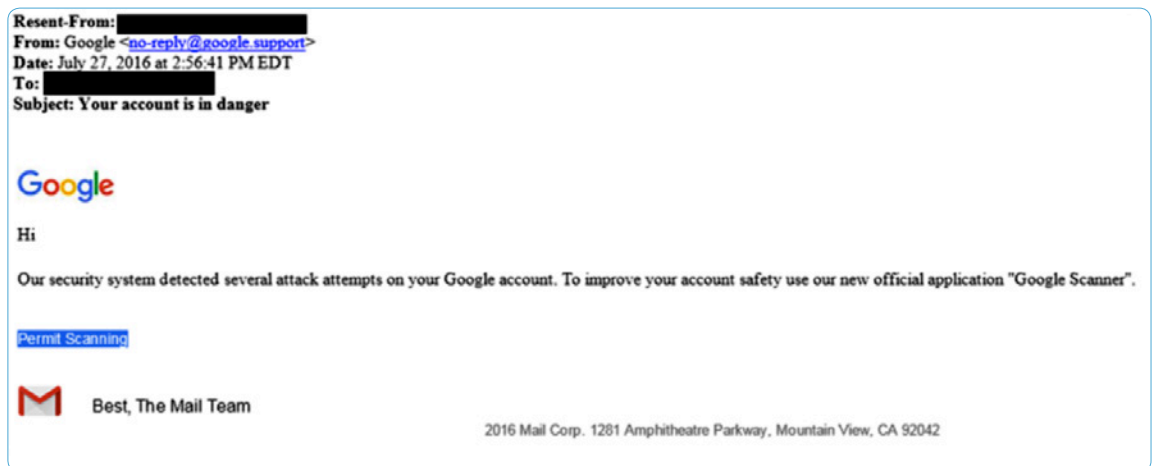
Resent-From: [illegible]
From: Google <no-reply@google.support>
Date: July 27, 2016 at 2:56:41 PM EDT
To: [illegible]
Subject: Your account is in danger

Google

Hi

Our security system detected several attack attempts on your Google account. To improve your account safety use our new official application "Google Scanner".

Permit Scanning

Best, The Mail Team

2016 Mail Corp. 1281 Amphitheatre Parkway, Mountain View, CA 92042